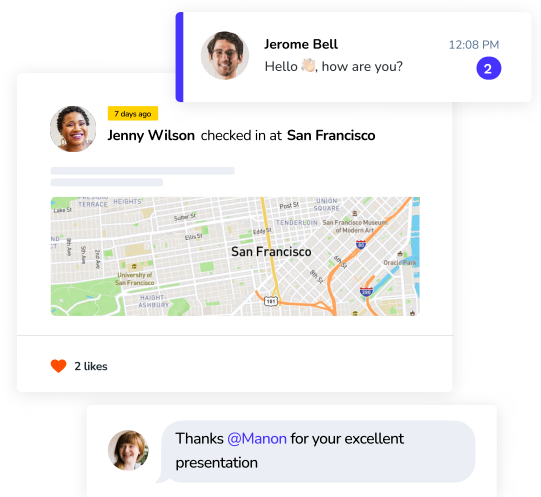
Jerome Bell
12:08 PM
Hello 👋🏻, how are you?
2

7 days ago
Jenny Wilson checked in at San Francisco

Lake St
TERRACE
HEIGHTS
Sutter St
UNION SQUARE
TENDERLOIN
San Francisco Museum of Modern Art
Ellis St
Eddy St
Fulton St
San Francisco
University of San Francisco
HAIGHT-ASHBURY
8th St
101
Oracle Park
280

2 likes

Thanks @Manon for your excellent presentation